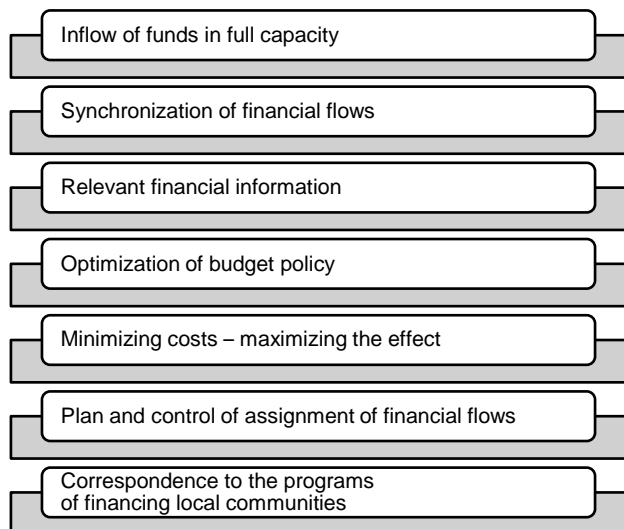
Inflow of funds in full capacity

Synchronization of financial flows

Relevant financial information

Optimization of budget policy

Minimizing costs – maximizing the effect

Plan and control of assignment of financial flows

Correspondence to the programs of financing local communities